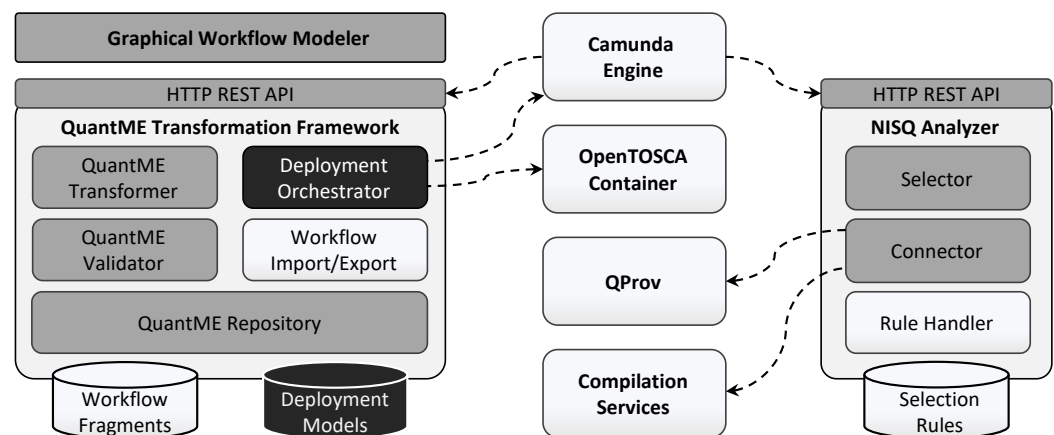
Graphical Workflow Modeler

HTTP REST API

QuantME Transformation Framework

QuantME Transformer

Deployment Orchestrator

QuantME Validator

Workflow Import/Export

QuantME Repository

Workflow Fragments

Deployment Models

Camunda Engine

OpenTOSCA Container

QProv

Compilation Services

HTTP REST API

NISQ Analyzer

Selector

Connector

Rule Handler

Selection Rules